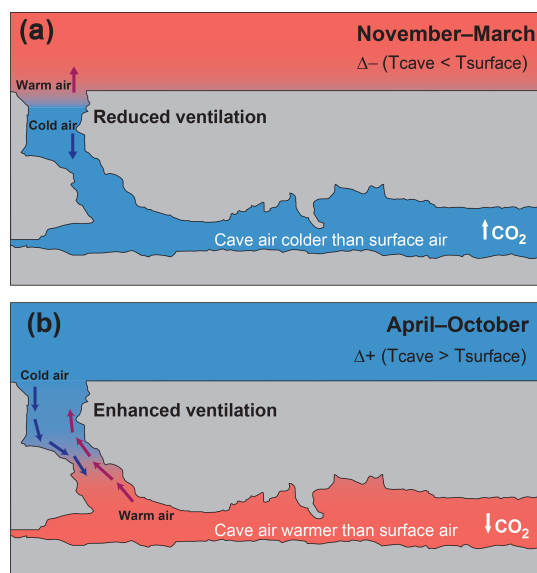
(a)

November–March

Δ– (Tcave < Tsurface)

Warm air

Cold air

Reduced ventilation

Cave air colder than surface air

$CO_2$

(b)

April–October

Δ+ (Tcave > Tsurface)

Cold air

Enhanced ventilation

Warm air

Cave air warmer than surface air

$CO_2$